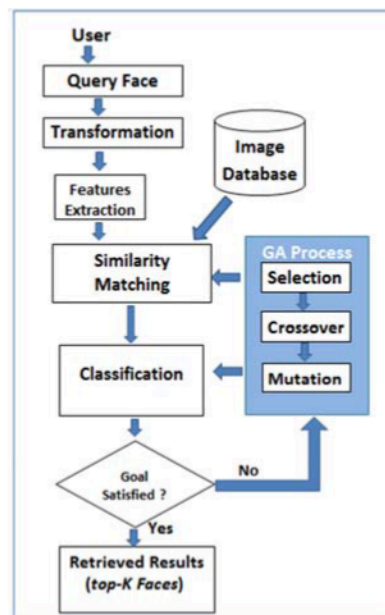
User

Query Face

Transformation

Features Extraction

Image Database

Similarity Matching

GA Process

Selection

Crossover

Mutation

Classification

Goal Satisfied ?

No

Yes

Retrieved Results (*top-K Faces*)